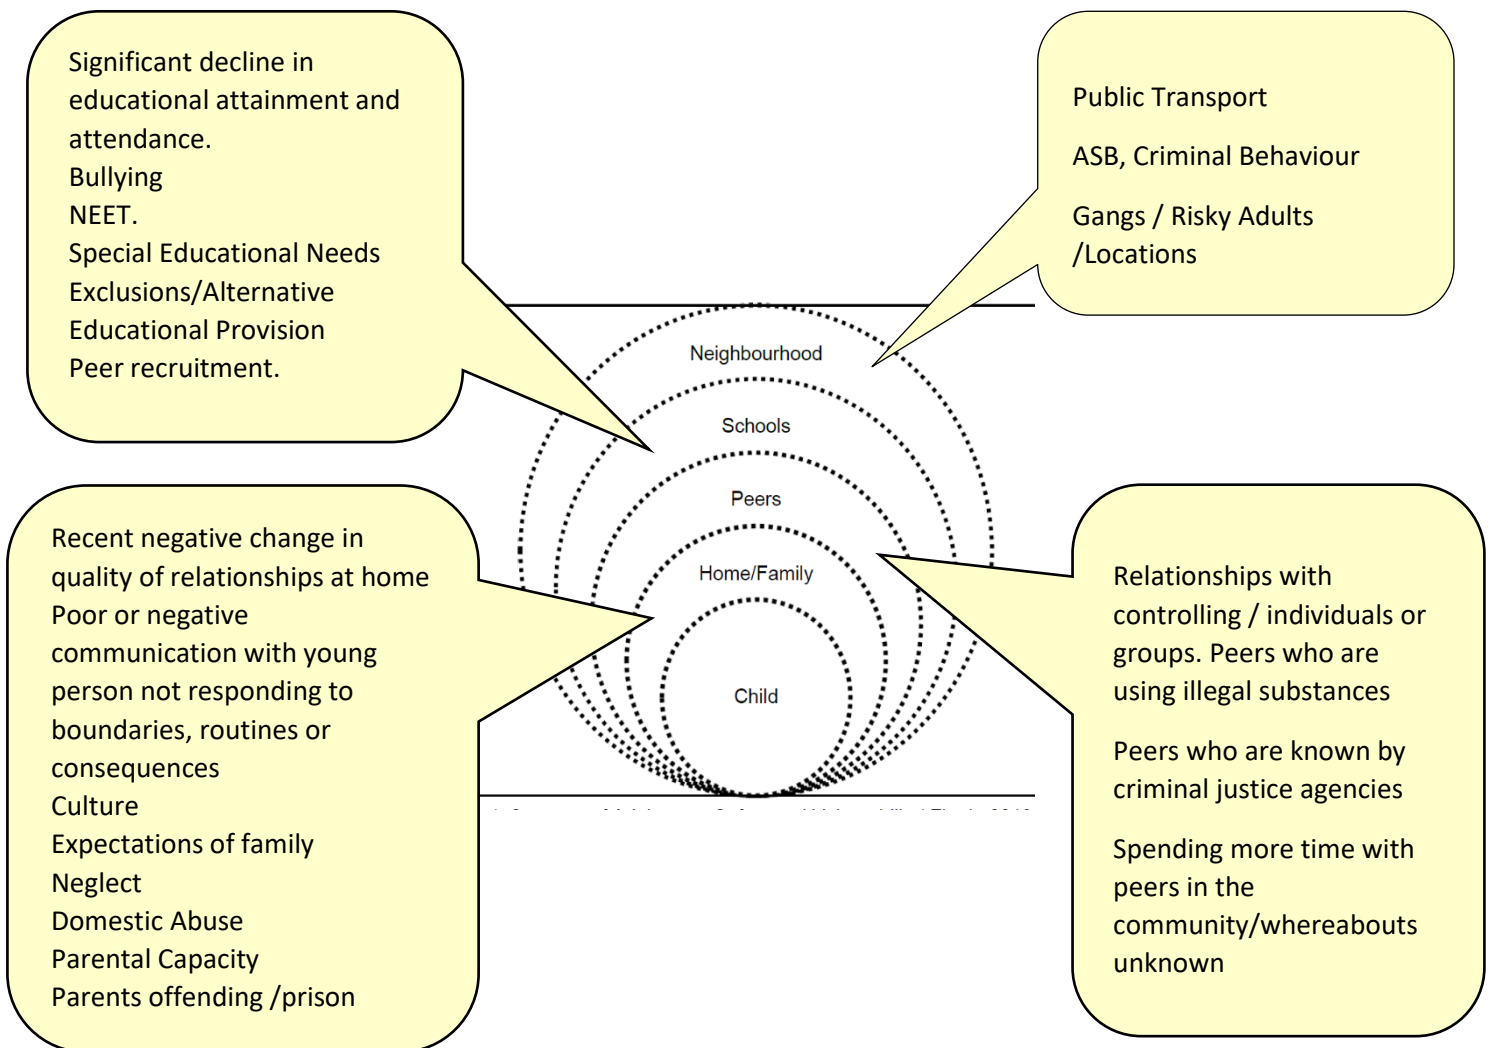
Significant decline in educational attainment and attendance.
Bullying
NEET.
Special Educational Needs
Exclusions/Alternative Educational Provision
Peer recruitment.

Public Transport

ASB, Criminal Behaviour

Gangs / Risky Adults /Locations

Neighbourhood

Schools

Peers

Home/Family

Child

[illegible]

Recent negative change in quality of relationships at home
Poor or negative communication with young person not responding to boundaries, routines or consequences
Culture
Expectations of family
Neglect
Domestic Abuse
Parental Capacity
Parents offending /prison

Relationships with controlling / individuals or groups. Peers who are using illegal substances

Peers who are known by criminal justice agencies

Spending more time with peers in the community/whereabouts unknown